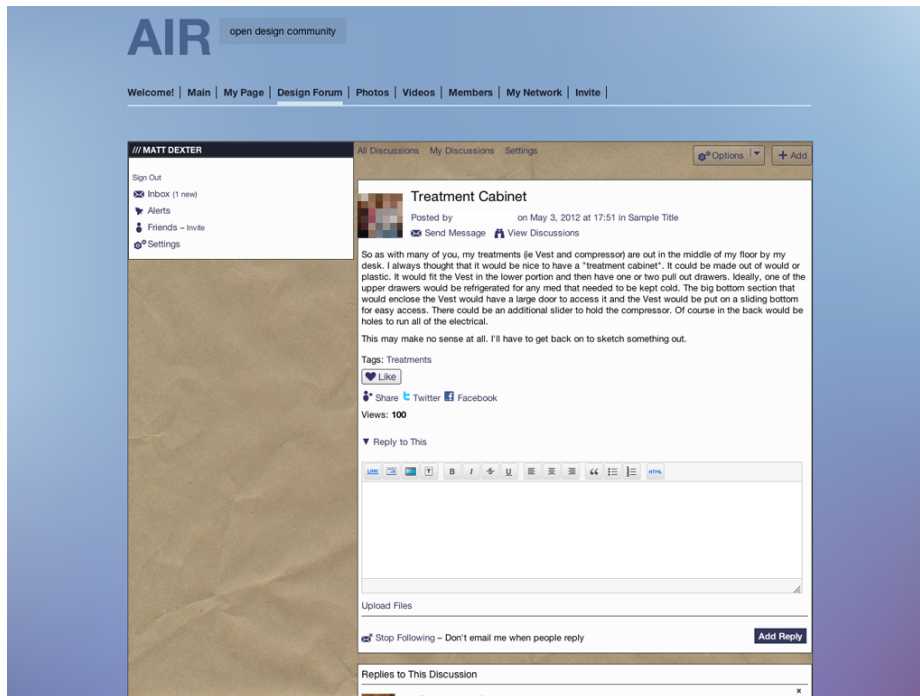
AIR open design community

Welcome! | Main | My Page | Design Forum | Photos | Videos | Members | My Network | Invite |

/// MATT DEXTER

Sign Out
Inbox (1 new)
Alerts
Friends – Invite
Settings

All Discussions My Discussions Settings

Options + Add

Treatment Cabinet

Posted by on May 3, 2012 at 17:51 in Sample Title

Send Message View Discussions

So as with many of you, my treatments (ie Vest and compressor) are out in the middle of my floor by my desk. I always thought that it would be nice to have a "treatment cabinet". It could be made out of would or plastic. It would fit the Vest in the lower portion and then have one or two pull out drawers. Ideally, one of the upper drawers would be refrigerated for any med that needed to be kept cold. The big bottom section that would enclose the Vest would have a large door to access it and the Vest would be put on a sliding bottom for easy access. There could be an additional slider to hold the compressor. Of course in the back would be holes to run all of the electrical.

This may make no sense at all. I'll have to get back on to sketch something out.

Tags: Treatments

Like

Share Twitter Facebook

Views: 100

▼ Reply to This

B I U HTML

Upload Files

Stop Following – Don't email me when people reply

Add Reply

Replies to This Discussion

×